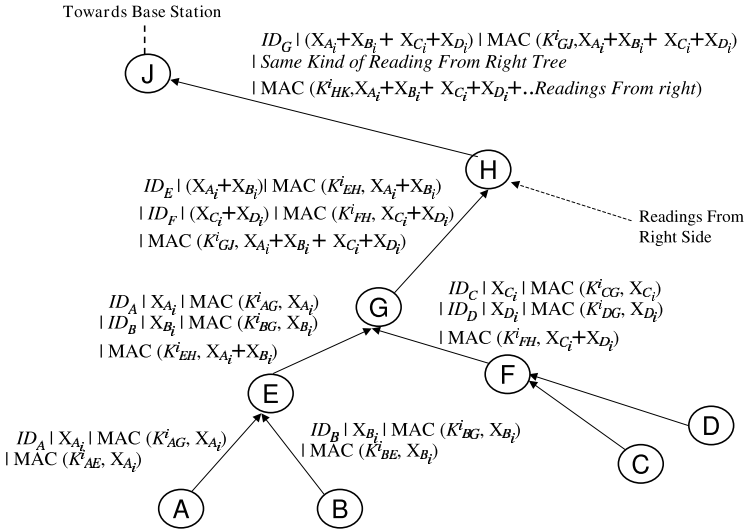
Towards Base Station

J

$ID_G$ | ($X_{A_i}$+$X_{B_i}$+ $X_{C_i}$+$X_{D_i}$) | MAC ($K^i_{GJ}$,$X_{A_i}$+$X_{B_i}$+ $X_{C_i}$+$X_{D_i}$)
| Same Kind of Reading From Right Tree
| MAC ($K^i_{HK}$,$X_{A_i}$+$X_{B_i}$+ $X_{C_i}$+$X_{D_i}$+..Readings From right)

H

Readings From Right Side

$ID_E$ | ($X_{A_i}$+$X_{B_i}$)| MAC ($K^i_{EH}$, $X_{A_i}$+$X_{B_i}$)
| $ID_F$ | ($X_{C_i}$+$X_{D_i}$) | MAC ($K^i_{FH}$, $X_{C_i}$+$X_{D_i}$)
| MAC ($K^i_{GJ}$, $X_{A_i}$+$X_{B_i}$ + $X_{C_i}$+$X_{D_i}$)

G

$ID_A$ | $X_{A_i}$ | MAC ($K^i_{AG}$, $X_{A_i}$)
| $ID_B$ | $X_{B_i}$ | MAC ($K^i_{BG}$, $X_{B_i}$)
| MAC ($K^i_{EH}$, $X_{A_i}$+$X_{B_i}$)

$ID_C$ | $X_{C_i}$ | MAC ($K^i_{CG}$, $X_{C_i}$)
| $ID_D$ | $X_{D_i}$ | MAC ($K^i_{DG}$, $X_{D_i}$)
| MAC ($K^i_{FH}$, $X_{C_i}$+$X_{D_i}$)

E

F

D

$ID_A$ | $X_{A_i}$ | MAC ($K^i_{AG}$, $X_{A_i}$)
| MAC ($K^i_{AE}$, $X_{A_i}$)

$ID_B$ | $X_{B_i}$ | MAC ($K^i_{BG}$, $X_{B_i}$)
| MAC ($K^i_{BE}$, $X_{B_i}$)

C

A

B